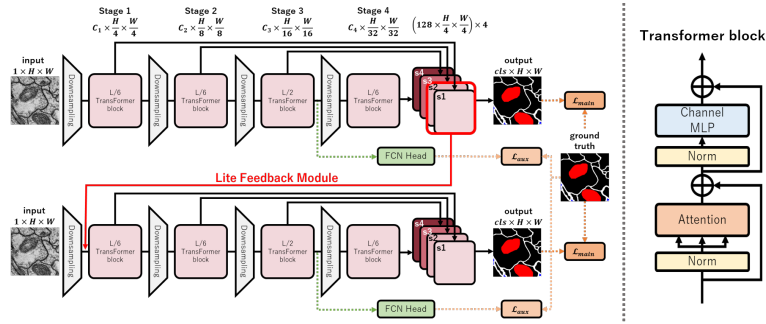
Stage 1
$C_1 \times \frac{H}{4} \times \frac{W}{4}$

Stage 2
$C_2 \times \frac{H}{8} \times \frac{W}{8}$

Stage 3
$C_3 \times \frac{H}{16} \times \frac{W}{16}$

Stage 4
$C_4 \times \frac{H}{32} \times \frac{W}{32}$

$\left(128 \times \frac{H}{4} \times \frac{W}{4}\right) \times 4$

input
$1 \times H \times W$

Downsampling

L/6 TransFormer block

Downsampling

L/6 TransFormer block

Downsampling

L/2 TransFormer block

Downsampling

L/6 TransFormer block

s4
s3
s2
s1

output
$cls \times H \times W$

$\mathcal{L}_{main}$

FCN Head

$\mathcal{L}_{aux}$

ground truth

Lite Feedback Module

input
$1 \times H \times W$

Downsampling

L/6 TransFormer block

Downsampling

L/6 TransFormer block

Downsampling

L/2 TransFormer block

Downsampling

L/6 TransFormer block

s4
s3
s2
s1

output
$cls \times H \times W$

$\mathcal{L}_{main}$

FCN Head

$\mathcal{L}_{aux}$

Transformer block

Channel MLP

Norm

Attention

Norm